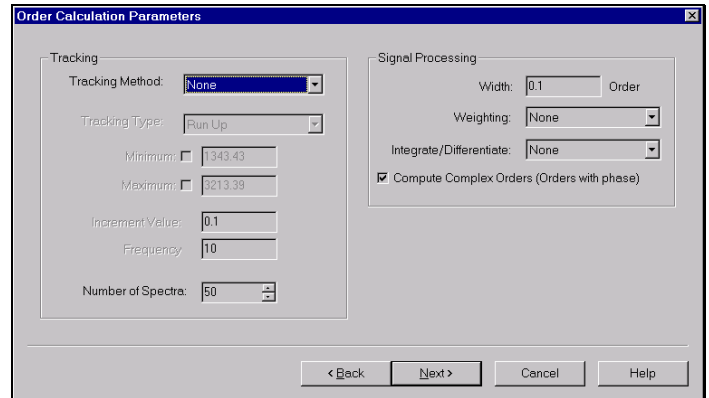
Order Calculation Parameters

Tracking

Tracking Method: None

Tracking Type: Run Up

Minimum: 1343.43

Maximum: 3213.39

Increment Value: 0.1

Frequency: 10

Number of Spectra: 50

Signal Processing

Width: 0.1 Order

Weighting: None

Integrate/Differentiate: None

☑ Compute Complex Orders (Orders with phase)

< Back

Next >

Cancel

Help